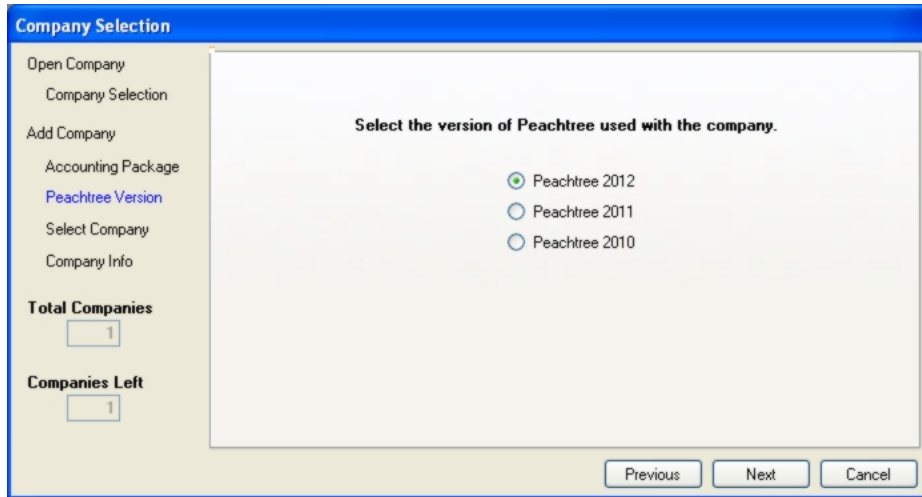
Company Selection

Open Company

Company Selection

Add Company

Accounting Package

Peachtree Version

Select Company

Company Info

Total Companies

1

Companies Left

1

Select the version of Peachtree used with the company.

Peachtree 2012

Peachtree 2011

Peachtree 2010

Previous

Next

Cancel